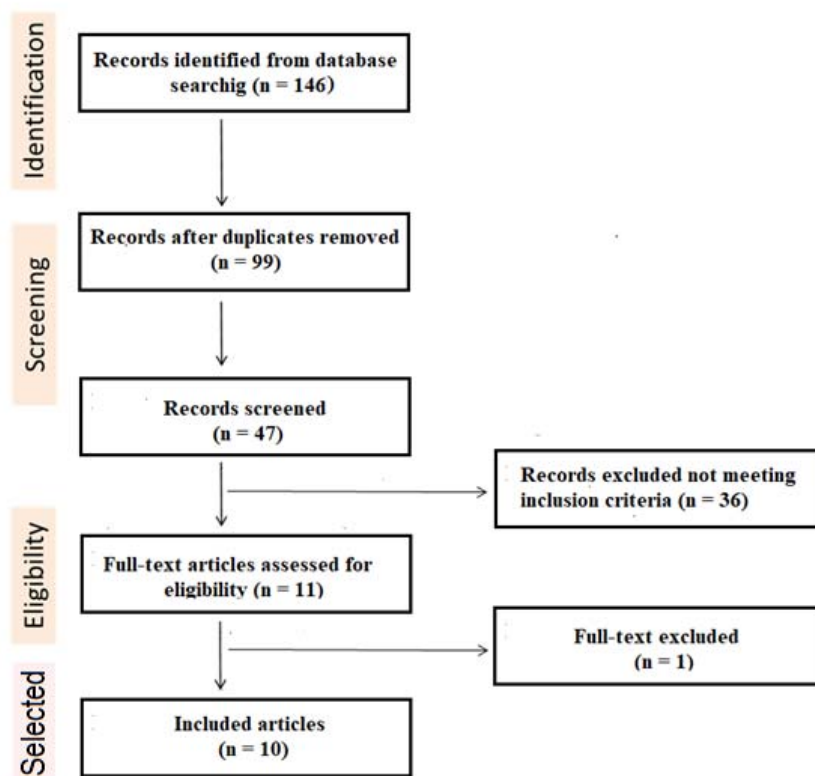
Identification

Records identified from database searchig (n = 146)

Screening

Records after duplicates removed (n = 99)

Records screened (n = 47)

Records excluded not meeting inclusion criteria (n = 36)

Eligibility

Full-text articles assessed for eligibility (n = 11)

Full-text excluded (n = 1)

Selected

Included articles (n = 10)